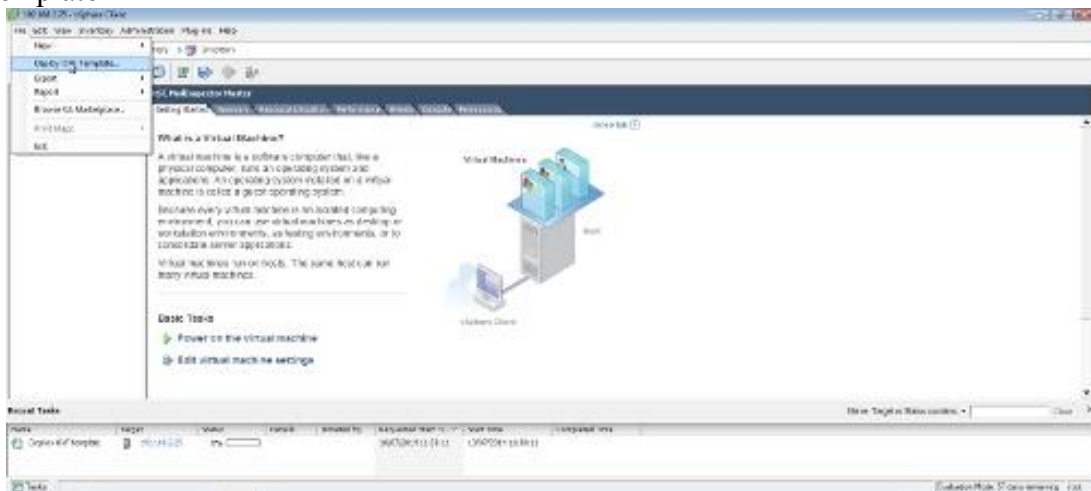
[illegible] - vSphere Client

File Edit View Inventory Administration Plug-ins Help

New
Deploy OVF Template...
Export
Report
Browse VA Marketplace...
Print Maps
Exit

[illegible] > Inventory

vSC MultiInspector Master

Getting Started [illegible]

close tab

What is a Virtual Machine?

A virtual machine is a software computer that, like a physical computer, runs an operating system and applications. An operating system installed on a virtual machine is called a guest operating system.

Because every virtual machine is an isolated computing environment, you can use virtual machines as desktop or workstation environments, as testing environments, or to consolidate server applications.

Virtual machines run on hosts. The same host can run many virtual machines.

Virtual Machines

Host

vSphere Client

Basic Tasks

Power on the virtual machine

Edit virtual machine settings

Recent Tasks

Name, Target or Status contains: •

Clear

| Name | Target | Status | Details | Initiated by | Requested Start Ti... | Start Time | Completed Time |
|---|---|---|---|---|---|---|---|
| Deploy OVF template | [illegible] | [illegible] | | | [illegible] | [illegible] | |

Tasks

Evaluation Mode: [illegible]